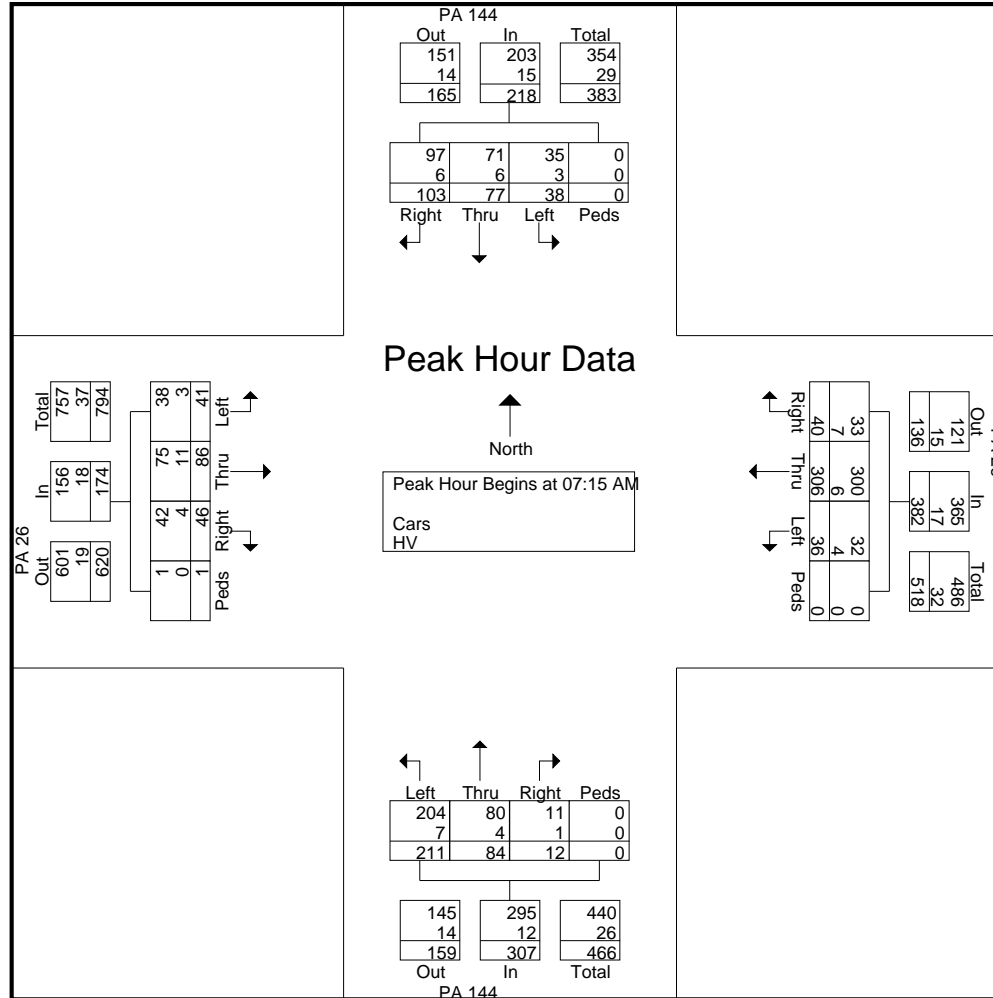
PA 144

| Out | In | Total |
|---|---|---|
| 151 | 203 | 354 |
| 14 | 15 | 29 |
| 165 | 218 | 383 |

| 97 | 71 | 35 | 0 |
|---|---|---|---|
| 6 | 6 | 3 | 0 |
| 103 | 77 | 38 | 0 |
| Right | Thru | Left | Peds |

Peak Hour Data

North

Peak Hour Begins at 07:15 AM

Cars
HV

PA 26

| | Out | In | Total |
|---|---|---|---|
| | 601 | 156 | 757 |
| | 19 | 18 | 37 |
| | 620 | 174 | 794 |

| Left | Thru | Right | Peds |
|---|---|---|---|
| 38 | 75 | 42 | 1 |
| 3 | 11 | 4 | 0 |
| 41 | 86 | 46 | 1 |

| Right | Thru | Left | Peds |
|---|---|---|---|
| 33 | 300 | 32 | 0 |
| 7 | 6 | 4 | 0 |
| 40 | 306 | 36 | 0 |

| Out | In | Total |
|---|---|---|
| 121 | 365 | 486 |
| 15 | 17 | 32 |
| 136 | 382 | 518 |

| Left | Thru | Right | Peds |
|---|---|---|---|
| 204 | 80 | 11 | 0 |
| 7 | 4 | 1 | 0 |
| 211 | 84 | 12 | 0 |

| Out | In | Total |
|---|---|---|
| 145 | 295 | 440 |
| 14 | 12 | 26 |
| 159 | 307 | 466 |

PA 144